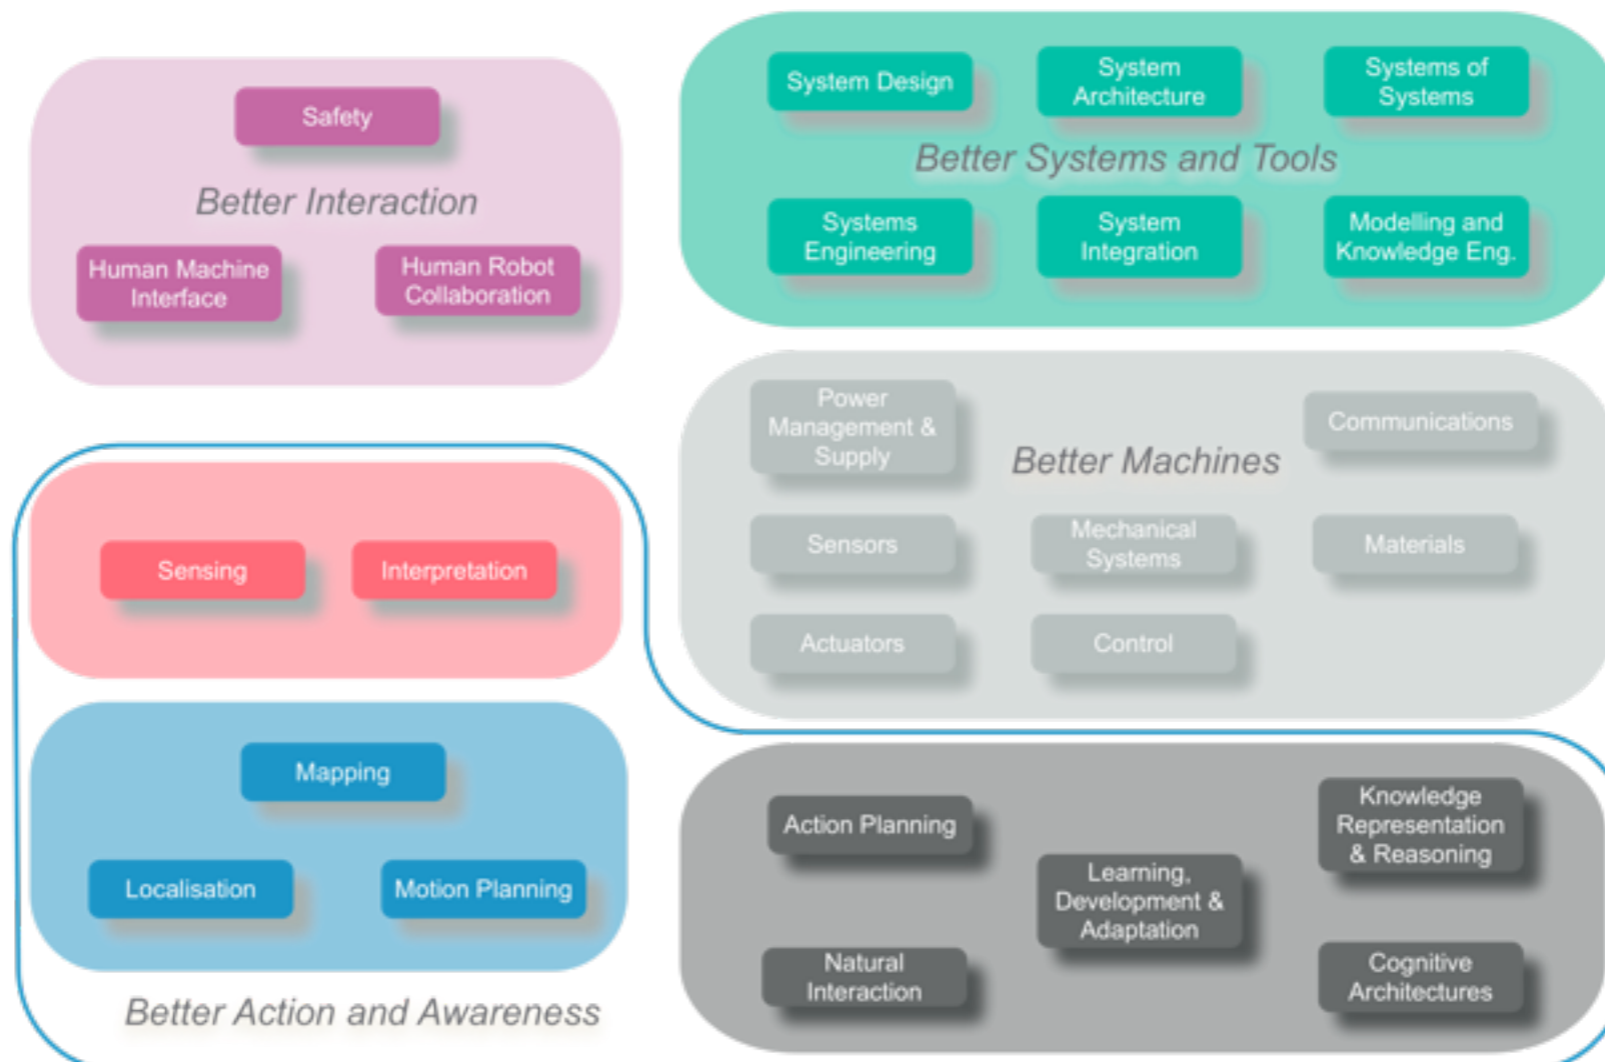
Safety

Better Interaction

Human Machine Interface

Human Robot Collaboration

System Design

System Architecture

Systems of Systems

Better Systems and Tools

Systems Engineering

System Integration

Modelling and Knowledge Eng.

Power Management & Supply

Communications

Better Machines

Sensors

Mechanical Systems

Materials

Actuators

Control

Sensing

Interpretation

Mapping

Localisation

Motion Planning

Better Action and Awareness

Action Planning

Knowledge Representation & Reasoning

Learning, Development & Adaptation

Natural Interaction

Cognitive Architectures